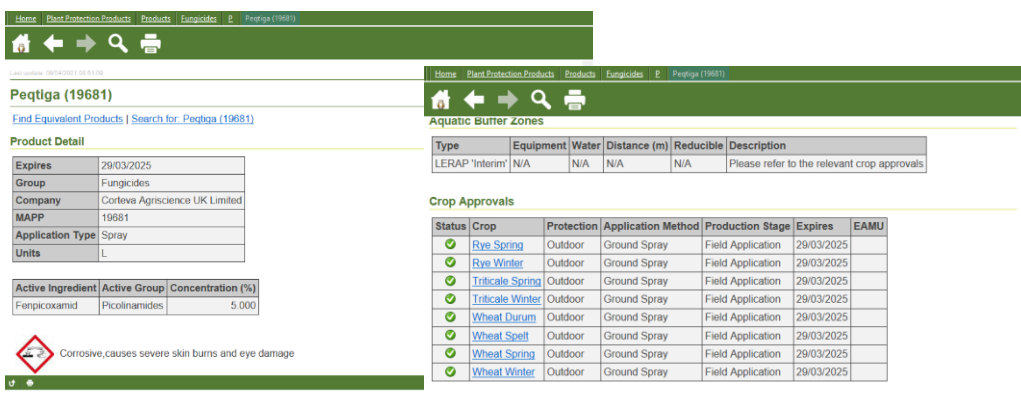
Home | Plant Protection Products | Products | Fungicides | P | Peqtiga (19681)

Last update: 08/04/2021 05:51:50

Peqtiga (19681)

Find Equivalent Products | Search for: Peqtiga (19681)

Product Detail

| Expires | 29/03/2025 |
|---|---|
| Group | Fungicides |
| Company | Corteva Agriscience UK Limited |
| MAPP | 19681 |
| Application Type | Spray |
| Units | L |

| Active Ingredient | Active Group | Concentration (%) |
|---|---|---|
| Fenpicoxamid | Picolinamides | 5.000 |

Corrosive,causes severe skin burns and eye damage

Home | Plant Protection Products | Products | Fungicides | P | Peqtiga (19681)

Aquatic Buffer Zones

| Type | Equipment | Water | Distance (m) | Reducible | Description |
|---|---|---|---|---|---|
| LERAP 'Interim' | N/A | N/A | N/A | N/A | Please refer to the relevant crop approvals |

Crop Approvals

| Status | Crop | Protection | Application Method | Production Stage | Expires | EAMU |
|---|---|---|---|---|---|---|
| | Rye Spring | Outdoor | Ground Spray | Field Application | 29/03/2025 | |
| | Rye Winter | Outdoor | Ground Spray | Field Application | 29/03/2025 | |
| | Triticale Spring | Outdoor | Ground Spray | Field Application | 29/03/2025 | |
| | Triticale Winter | Outdoor | Ground Spray | Field Application | 29/03/2025 | |
| | Wheat Durum | Outdoor | Ground Spray | Field Application | 29/03/2025 | |
| | Wheat Spelt | Outdoor | Ground Spray | Field Application | 29/03/2025 | |
| | Wheat Spring | Outdoor | Ground Spray | Field Application | 29/03/2025 | |
| | Wheat Winter | Outdoor | Ground Spray | Field Application | 29/03/2025 | |